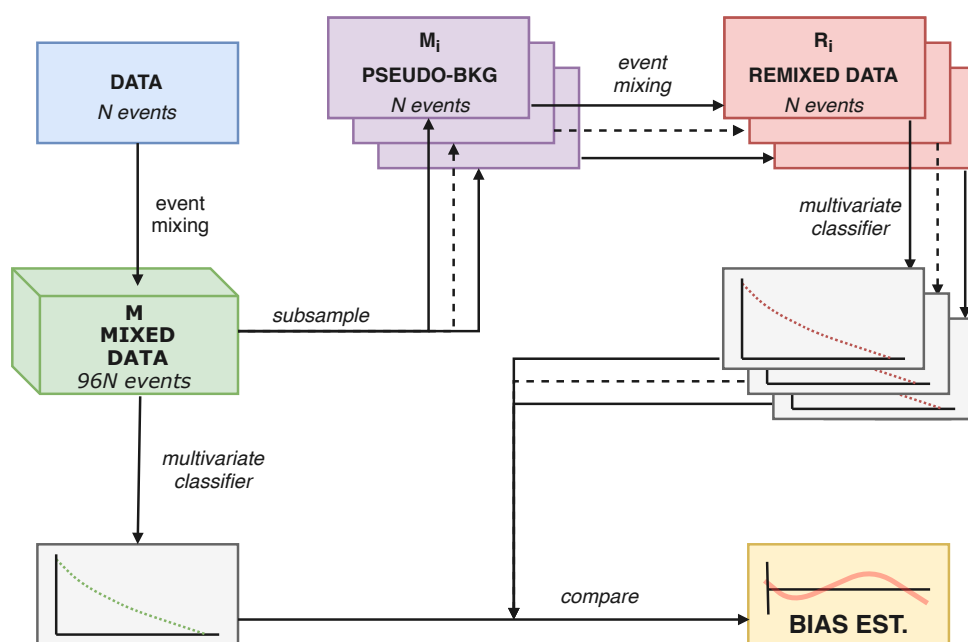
DATA
N events

event mixing

M
MIXED DATA
96N events

subsample

$M_i$
PSEUDO-BKG
N events

event mixing

$R_i$
REMIXED DATA
N events

multivariate classifier

multivariate classifier

compare

BIAS EST.